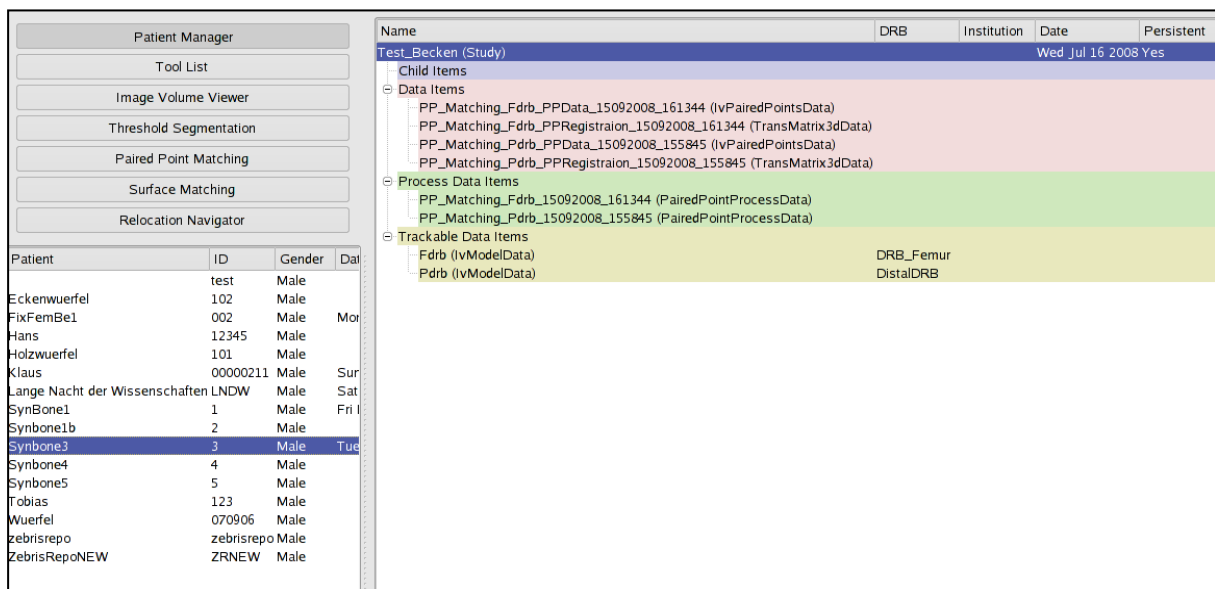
Patient Manager

Tool List

Image Volume Viewer

Threshold Segmentation

Paired Point Matching

Surface Matching

Relocation Navigator

| Patient | ID | Gender | Dat |
|---|---|---|---|
| | test | Male | |
| Eckenwuerfel | 102 | Male | |
| FixFemBe1 | 002 | Male | Mor |
| Hans | 12345 | Male | |
| Holzwuerfel | 101 | Male | |
| Klaus | 00000211 | Male | Sur |
| Lange Nacht der Wissenschaften | LNDW | Male | Sat |
| SynBone1 | 1 | Male | Fri I |
| Synbone1b | 2 | Male | |
| Synbone3 | 3 | Male | Tue |
| Synbone4 | 4 | Male | |
| Synbone5 | 5 | Male | |
| Tobias | 123 | Male | |
| Wuerfel | 070906 | Male | |
| zebrisrepo | zebrisrepo | Male | |
| ZebrisRepoNEW | ZRNEW | Male | |

| Name | DRB | Institution | Date | Persistent |
|---|---|---|---|---|
| Test_Becken (Study) | | | Wed Jul 16 2008 | Yes |
| Child Items | | | | |
| Data Items | | | | |
| PP_Matching_Fdrb_PPData_15092008_161344 (IvPairedPointsData) | | | | |
| PP_Matching_Fdrb_PPRegistraion_15092008_161344 (TransMatrix3dData) | | | | |
| PP_Matching_Pdrb_PPData_15092008_155845 (IvPairedPointsData) | | | | |
| PP_Matching_Pdrb_PPRegistraion_15092008_155845 (TransMatrix3dData) | | | | |
| Process Data Items | | | | |
| PP_Matching_Fdrb_15092008_161344 (PairedPointProcessData) | | | | |
| PP_Matching_Pdrb_15092008_155845 (PairedPointProcessData) | | | | |
| Trackable Data Items | | | | |
| Fdrb (IvModelData) | DRB_Femur | | | |
| Pdrb (IvModelData) | DistalDRB | | | |